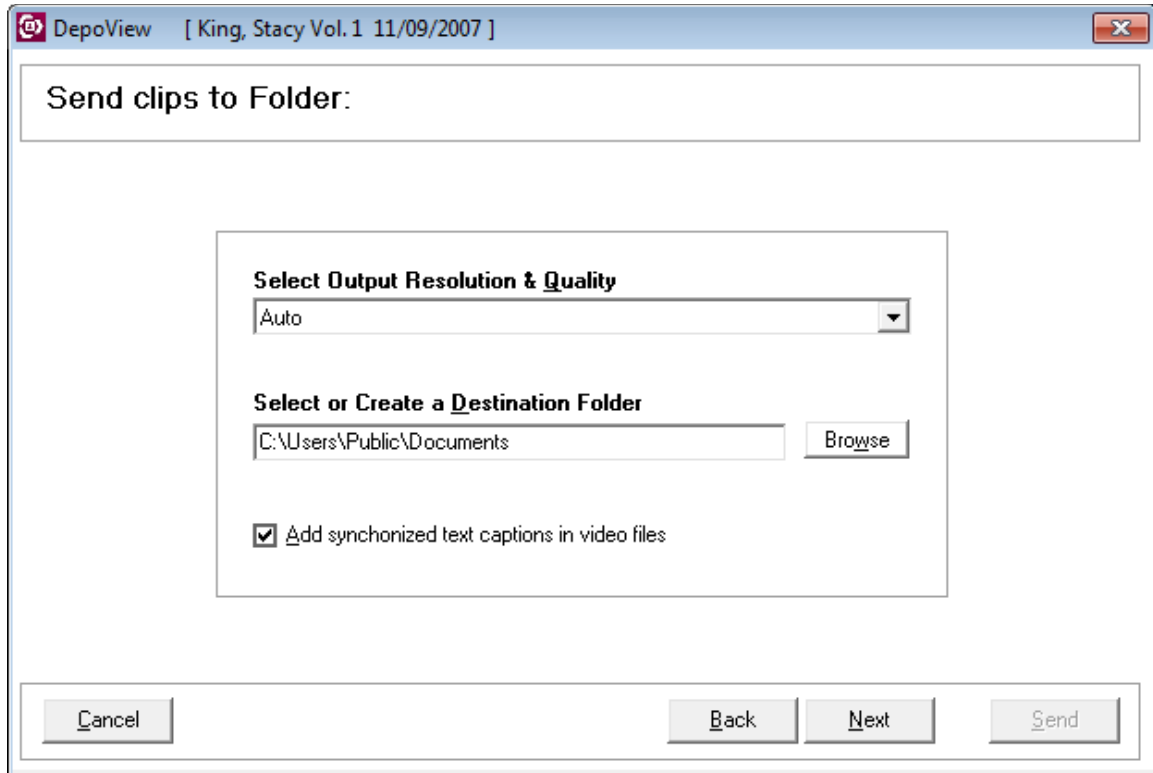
DepoView [ King, Stacy Vol. 1 11/09/2007 ]

Send clips to Folder:

Select Output Resolution & Quality

Auto

Select or Create a Destination Folder

C:\Users\Public\Documents

Browse

Add synchonized text captions in video files

Cancel

Back

Next

Send